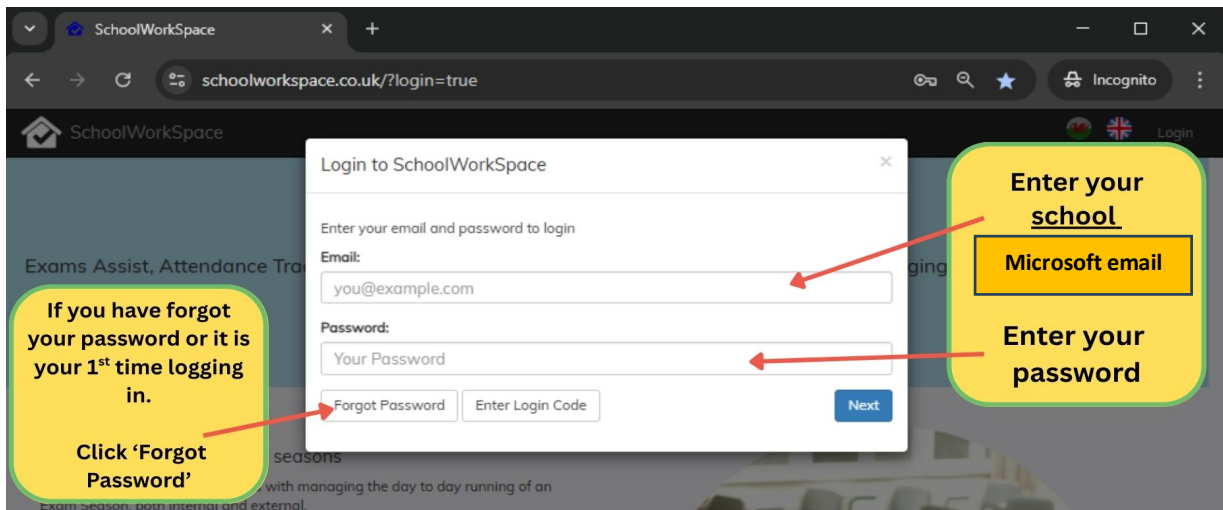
SchoolWorkSpace ×
+

schoolworkspace.co.uk/?login=true

Incognito

SchoolWorkSpace

Login

Login to SchoolWorkSpace ×

Enter your email and password to login

Email:

you@example.com

Password:

Your Password

Forgot Password
Enter Login Code
Next

Exams Assist, Attendance Tra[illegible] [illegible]ging

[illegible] seasons

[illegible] with managing the day to day running of an Exam Season, both internal and external.

Enter your school

Microsoft email

Enter your password

If you have forgot your password or it is your 1$^{st}$ time logging in.

Click 'Forgot Password'